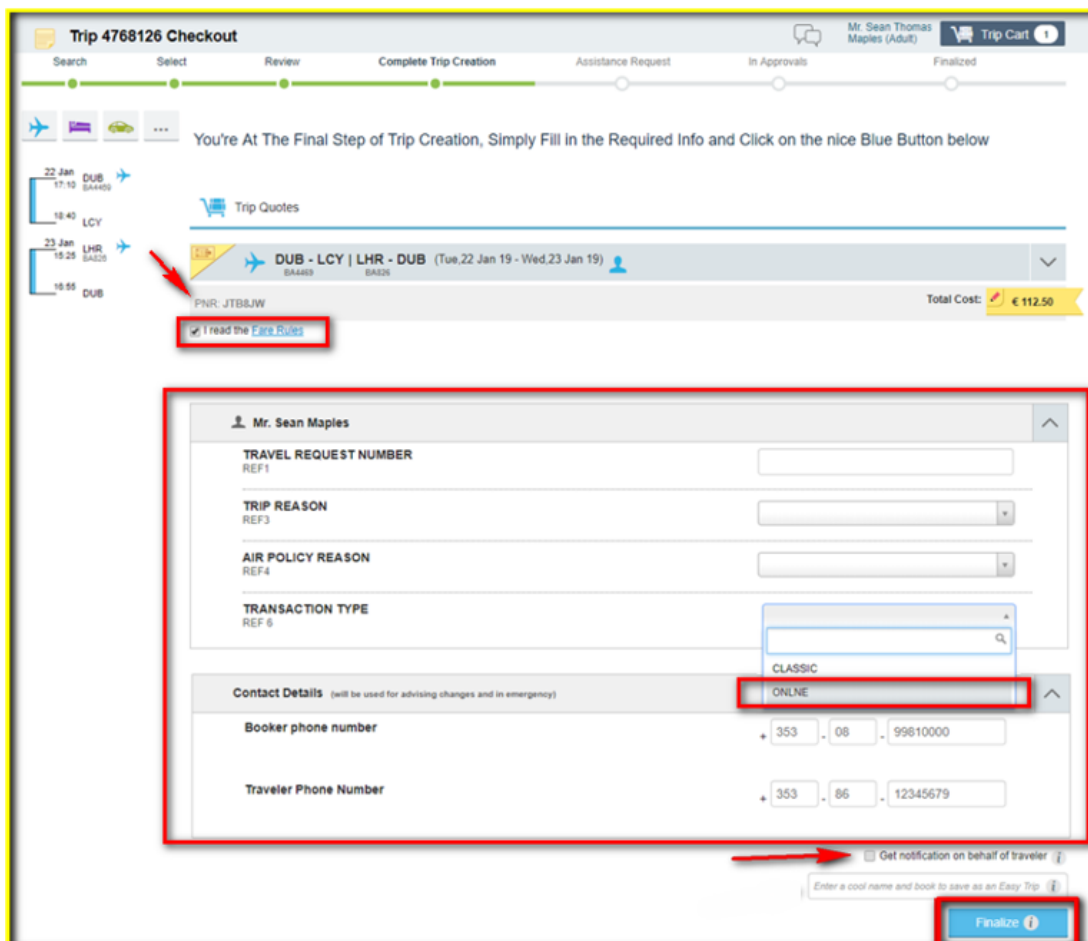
Trip 4768126 Checkout

Mr. Sean Thomas Maples (Adult)

Trip Cart 1

Search Select Review Complete Trip Creation Assistance Request In Approvals Finalized

...

You're At The Final Step of Trip Creation, Simply Fill in the Required Info and Click on the nice Blue Button below

22 Jan 17:10 DUB BA4469
18:40 LCY
23 Jan 15:25 LHR BA826
16:55 DUB

Trip Quotes

DUB - LCY | LHR - DUB (Tue,22 Jan 19 - Wed,23 Jan 19)
BA4469 BA826

PNR: JTB8JW

Total Cost: € 112.50

I read the Fare Rules

Mr. Sean Maples

TRAVEL REQUEST NUMBER
REF1

TRIP REASON
REF3

AIR POLICY REASON
REF4

TRANSACTION TYPE
REF 6

CLASSIC
ONLNE

Contact Details (will be used for advising changes and in emergency)

Booker phone number
+ 353 - 08 - 99810000

Traveler Phone Number
+ 353 - 86 - 12345679

Get notification on behalf of traveler

Enter a cool name and book to save as an Easy Trip

Finalize